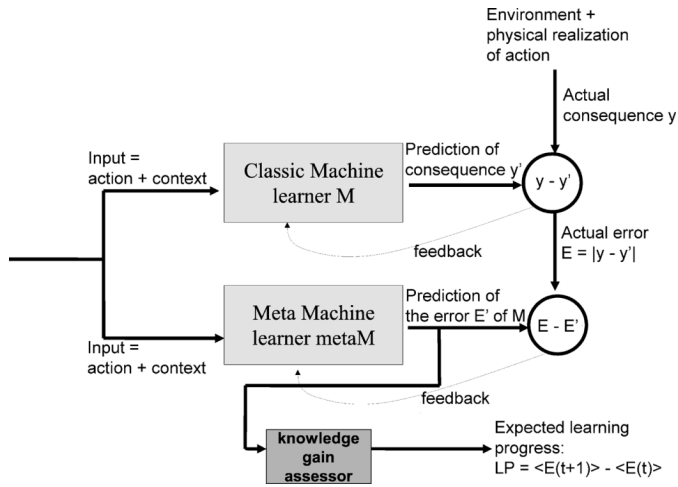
Environment + physical realization of action

Actual consequence y

Input = action + context

Classic Machine learner M

Prediction of consequence y'

y - y'

feedback

Actual error E = |y - y'|

Meta Machine learner metaM

Prediction of the error E' of M

E - E'

Input = action + context

feedback

knowledge gain assessor

Expected learning progress:
LP = <E(t+1)> - <E(t)>